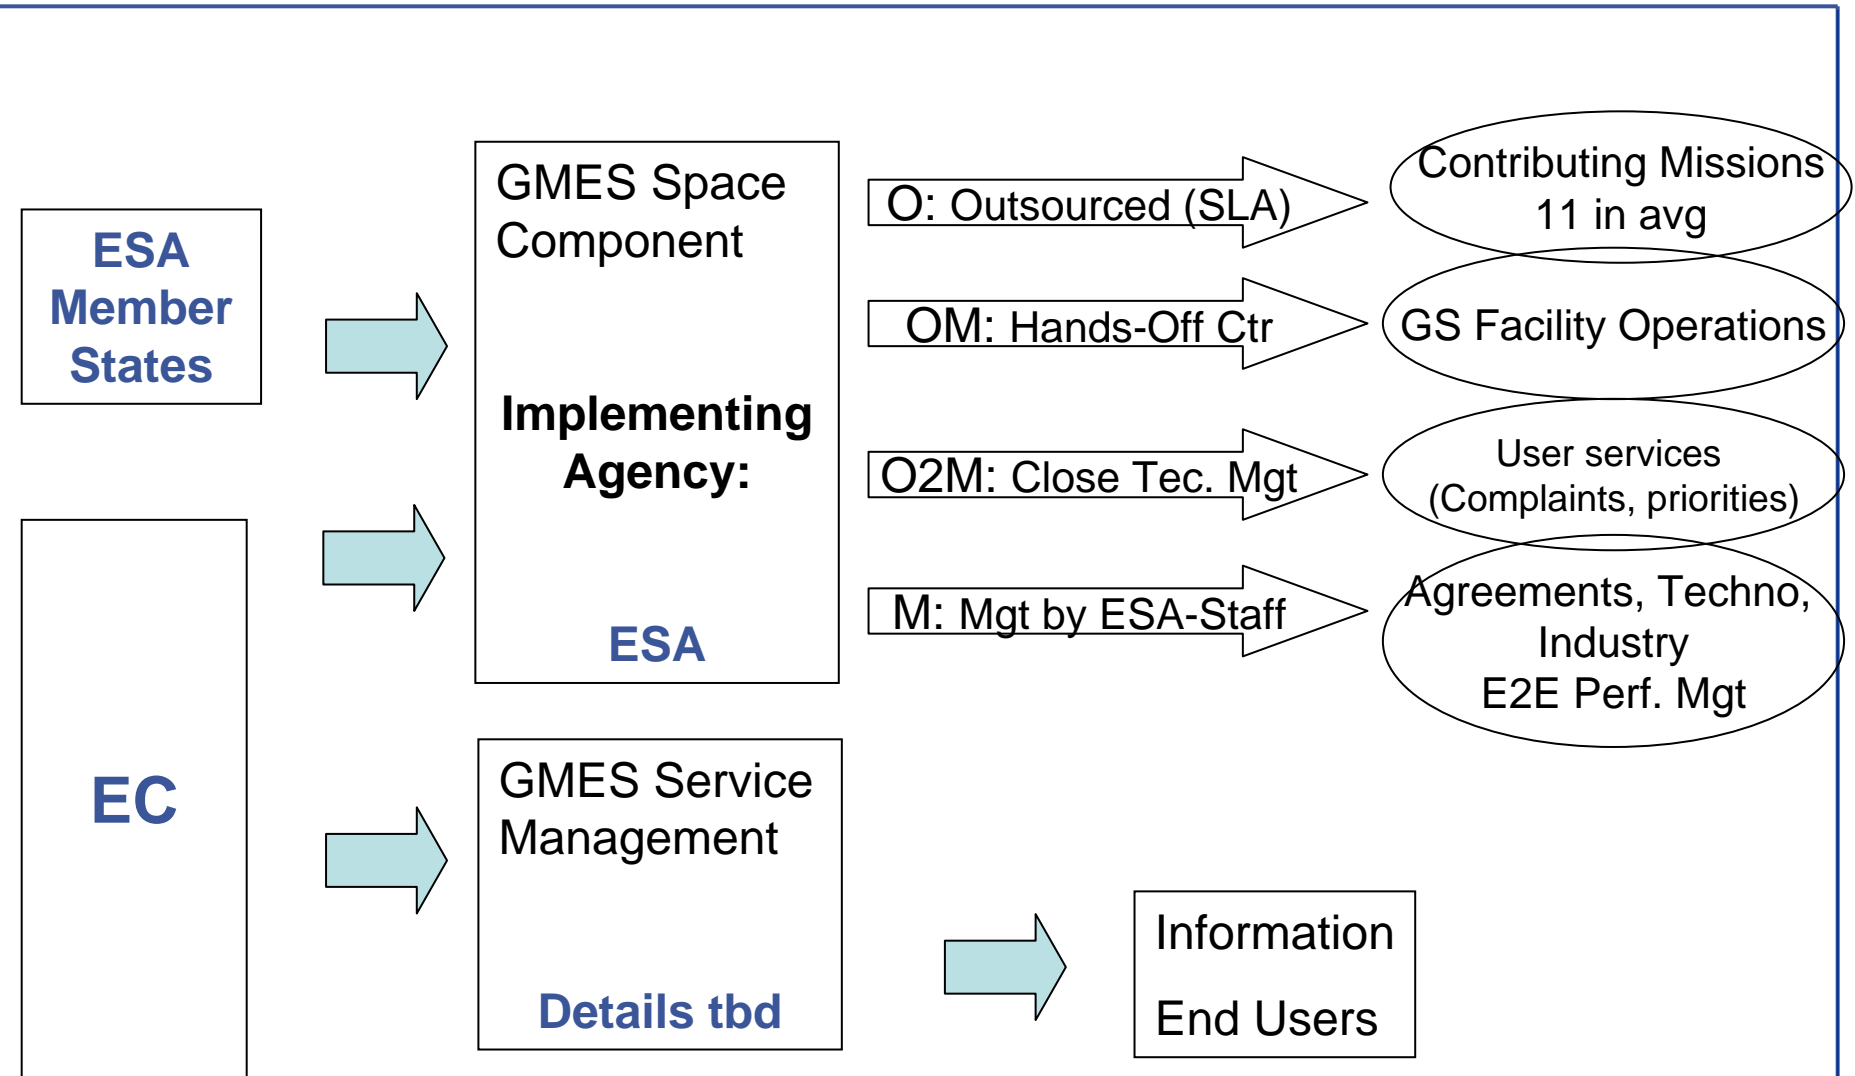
ESA Member States

EC

GMES Space Component

Implementing Agency:

ESA

O: Outsourced (SLA)

OM: Hands-Off Ctr

O2M: Close Tec. Mgt

M: Mgt by ESA-Staff

Contributing Missions 11 in avg

GS Facility Operations

User services (Complaints, priorities)

Agreements, Techno, Industry E2E Perf. Mgt

GMES Service Management

Details tbd

Information

End Users